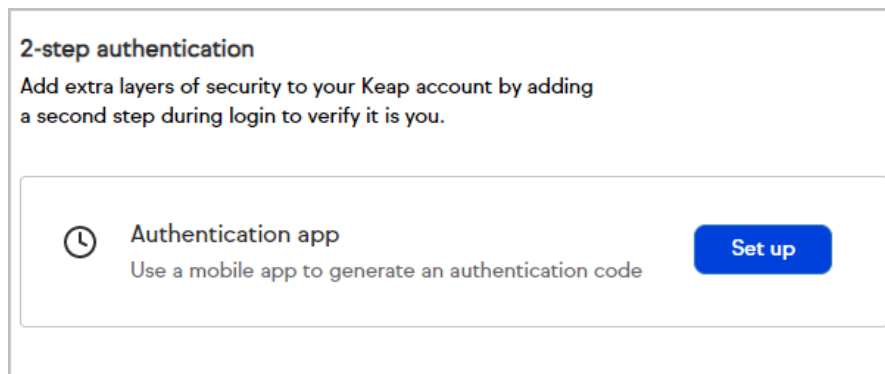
2-step authentication

Add extra layers of security to your Keap account by adding a second step during login to verify it is you.

Authentication app

Use a mobile app to generate an authentication code

Set up